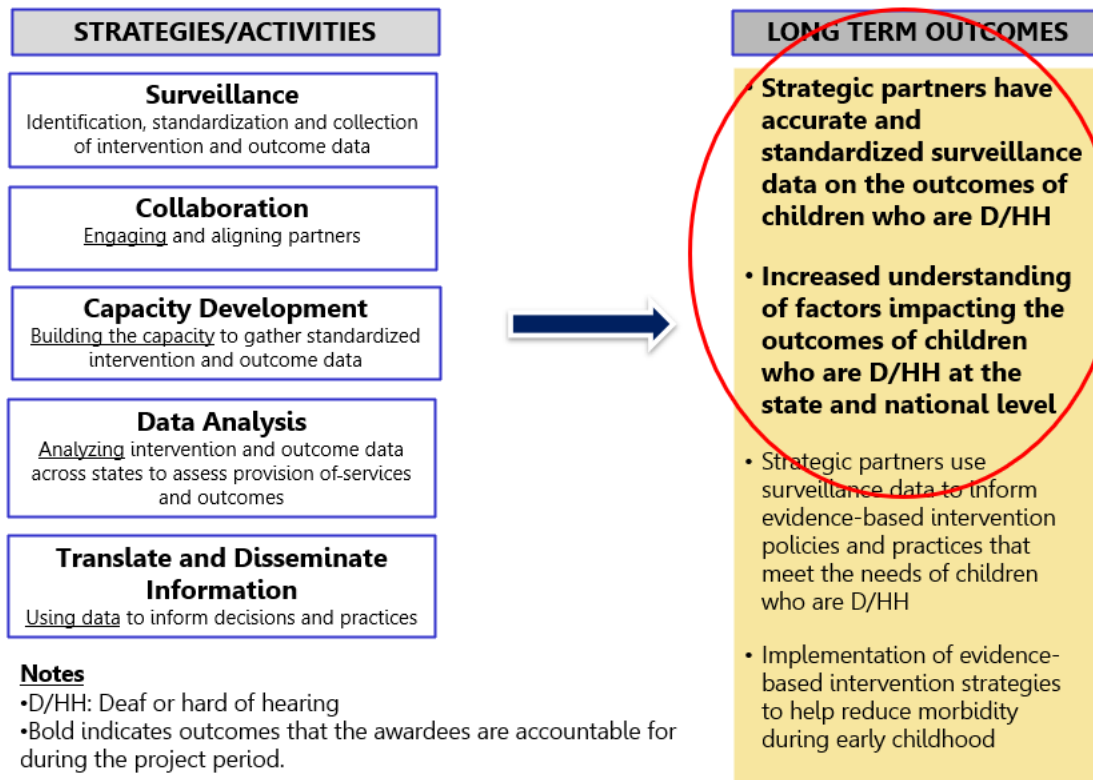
STRATEGIES/ACTIVITIES

Surveillance
Identification, standardization and collection of intervention and outcome data

Collaboration
Engaging and aligning partners

Capacity Development
Building the capacity to gather standardized intervention and outcome data

Data Analysis
Analyzing intervention and outcome data across states to assess provision of-services and outcomes

Translate and Disseminate Information
Using data to inform decisions and practices

Notes
•D/HH: Deaf or hard of hearing
•Bold indicates outcomes that the awardees are accountable for during the project period.

LONG TERM OUTCOMES

• Strategic partners have accurate and standardized surveillance data on the outcomes of children who are D/HH

• Increased understanding of factors impacting the outcomes of children who are D/HH at the state and national level

• Strategic partners use surveillance data to inform evidence-based intervention policies and practices that meet the needs of children who are D/HH

• Implementation of evidence-based intervention strategies to help reduce morbidity during early childhood